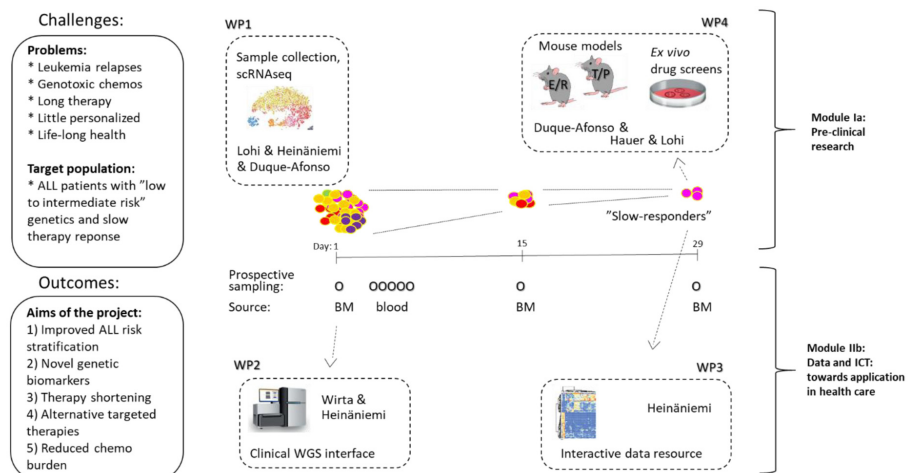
Challenges:

Problems:
* Leukemia relapses
* Genotoxic chemos
* Long therapy
* Little personalized
* Life-long health

Target population:
* ALL patients with "low to intermediate risk" genetics and slow therapy reponse

Outcomes:

Aims of the project:
1) Improved ALL risk stratification
2) Novel genetic biomarkers
3) Therapy shortening
4) Alternative targeted therapies
5) Reduced chemo burden

WP1

Sample collection, scRNAseq

Lohi & Heinäniemi & Duque-Afonso

WP4

Mouse models

E/R

T/P

Ex vivo drug screens

Duque-Afonso & Hauer & Lohi

Module Ia: Pre-clinical research

"Slow-responders"

Day: 1

15

29

Prospective sampling:

O

OOOOO

O

O

Source:

BM

blood

BM

BM

WP2

Wirta & Heinäniemi

Clinical WGS interface

WP3

Heinäniemi

Interactive data resource

Module IIb: Data and ICT: towards application in health care